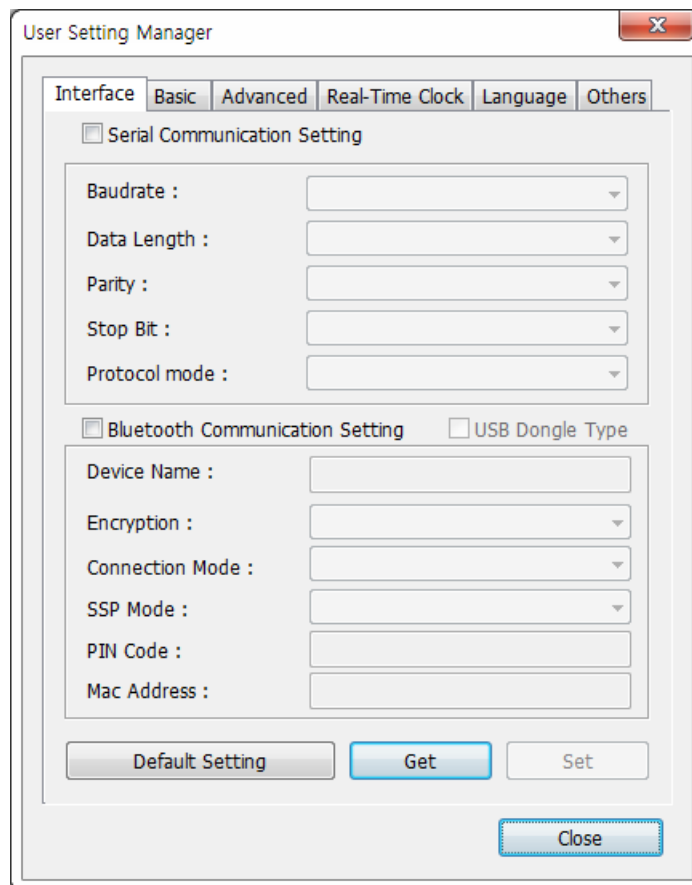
User Setting Manager

Interface Basic Advanced Real-Time Clock Language Others

Serial Communication Setting

Baudrate :

Data Length :

Parity :

Stop Bit :

Protocol mode :

Bluetooth Communication Setting USB Dongle Type

Device Name :

Encryption :

Connection Mode :

SSP Mode :

PIN Code :

Mac Address :

Default Setting Get Set

Close